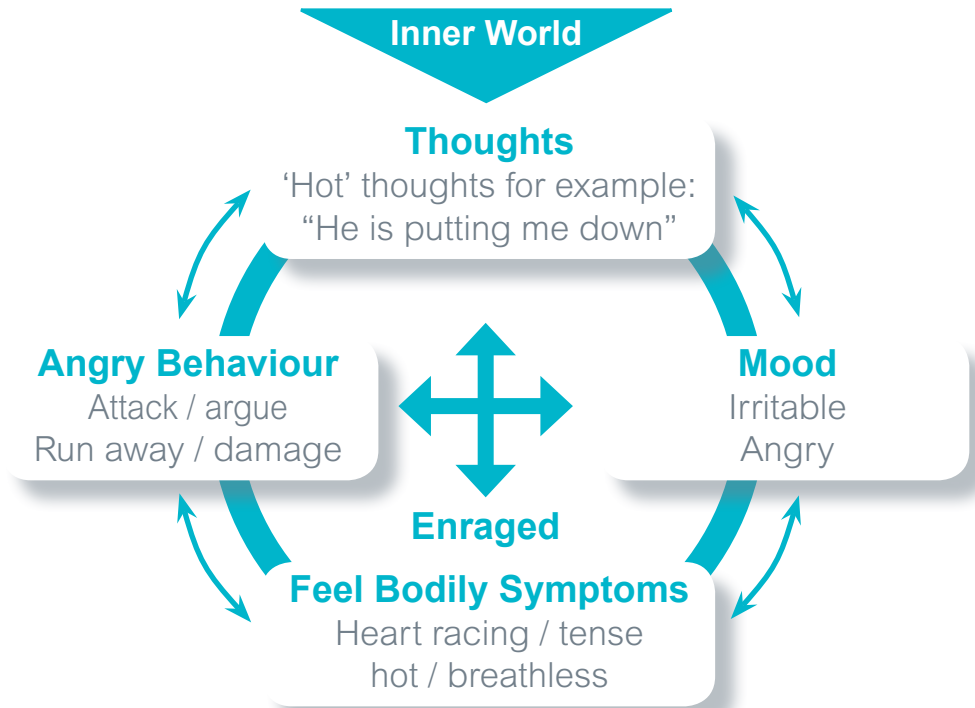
Inner World

Thoughts
'Hot' thoughts for example:
"He is putting me down"

Angry Behaviour
Attack / argue
Run away / damage

Mood
Irritable
Angry

Enraged

Feel Bodily Symptoms
Heart racing / tense
hot / breathless